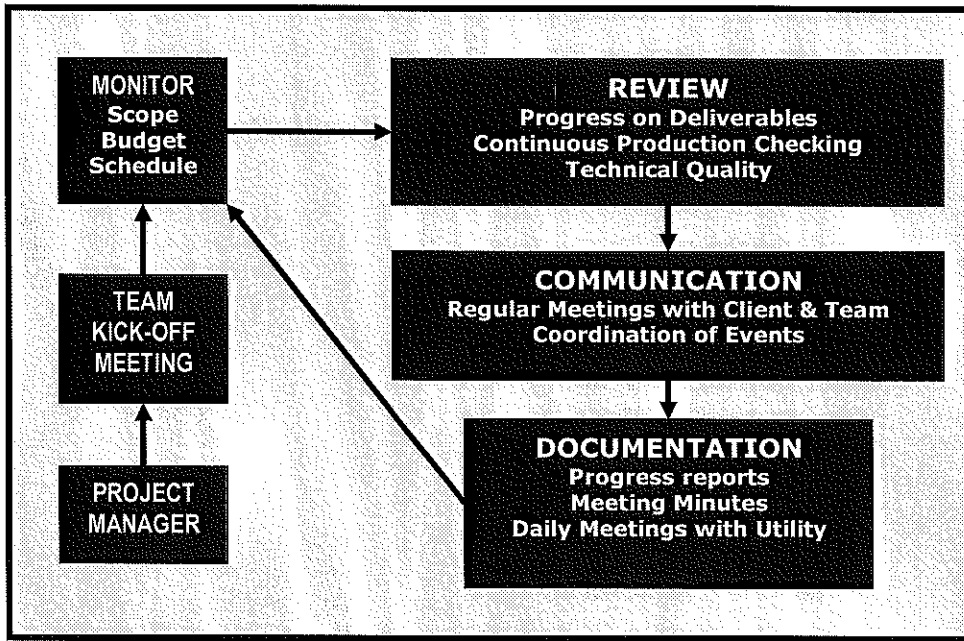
PROJECT MANAGER

TEAM KICK-OFF MEETING

MONITOR
Scope
Budget
Schedule

REVIEW
Progress on Deliverables
Continuous Production Checking
Technical Quality

COMMUNICATION
Regular Meetings with Client & Team
Coordination of Events

DOCUMENTATION
Progress reports
Meeting Minutes
Daily Meetings with Utility